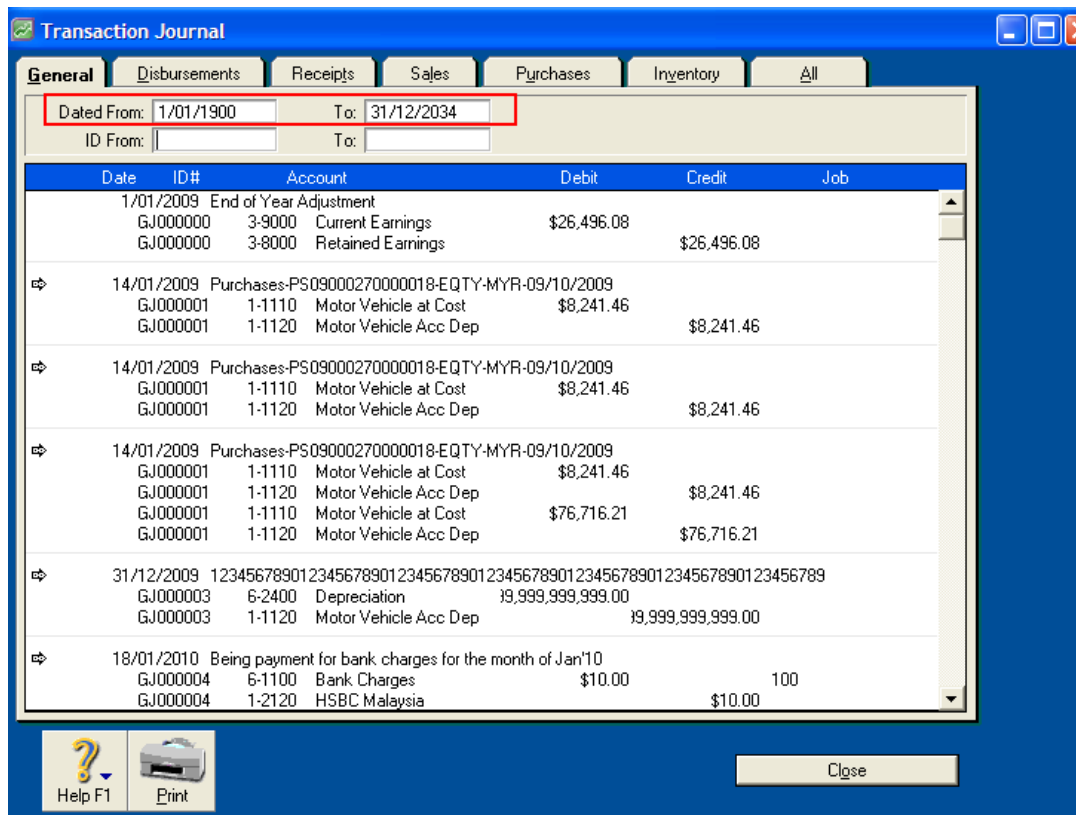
Transaction Journal

General | Disbursements | Receipts | Sales | Purchases | Inventory | All

Dated From: 1/01/1900 To: 31/12/2034
ID From: To:

| Date | ID# | Account | | Debit | Credit | Job |
|---|---|---|---|---|---|---|
| 1/01/2009 End of Year Adjustment | | | | | | |
| | GJ000000 | 3-9000 | Current Earnings | $26,496.08 | | |
| | GJ000000 | 3-8000 | Retained Earnings | | $26,496.08 | |
| 14/01/2009 Purchases-PS09000270000018-EQTY-MYR-09/10/2009 | | | | | | |
| | GJ000001 | 1-1110 | Motor Vehicle at Cost | $8,241.46 | | |
| | GJ000001 | 1-1120 | Motor Vehicle Acc Dep | | $8,241.46 | |
| 14/01/2009 Purchases-PS09000270000018-EQTY-MYR-09/10/2009 | | | | | | |
| | GJ000001 | 1-1110 | Motor Vehicle at Cost | $8,241.46 | | |
| | GJ000001 | 1-1120 | Motor Vehicle Acc Dep | | $8,241.46 | |
| 14/01/2009 Purchases-PS09000270000018-EQTY-MYR-09/10/2009 | | | | | | |
| | GJ000001 | 1-1110 | Motor Vehicle at Cost | $8,241.46 | | |
| | GJ000001 | 1-1120 | Motor Vehicle Acc Dep | | $8,241.46 | |
| | GJ000001 | 1-1110 | Motor Vehicle at Cost | $76,716.21 | | |
| | GJ000001 | 1-1120 | Motor Vehicle Acc Dep | | $76,716.21 | |
| 31/12/2009 1234567890123456789012345678901234567890123456789012345678901234567890123456789 | | | | | | |
| | GJ000003 | 6-2400 | Depreciation | 99,999,999,999.00 | | |
| | GJ000003 | 1-1120 | Motor Vehicle Acc Dep | | 99,999,999,999.00 | |
| 18/01/2010 Being payment for bank charges for the month of Jan'10 | | | | | | |
| | GJ000004 | 6-1100 | Bank Charges | $10.00 | | 100 |
| | GJ000004 | 1-2120 | HSBC Malaysia | | $10.00 | |

Help F1
Print
Close